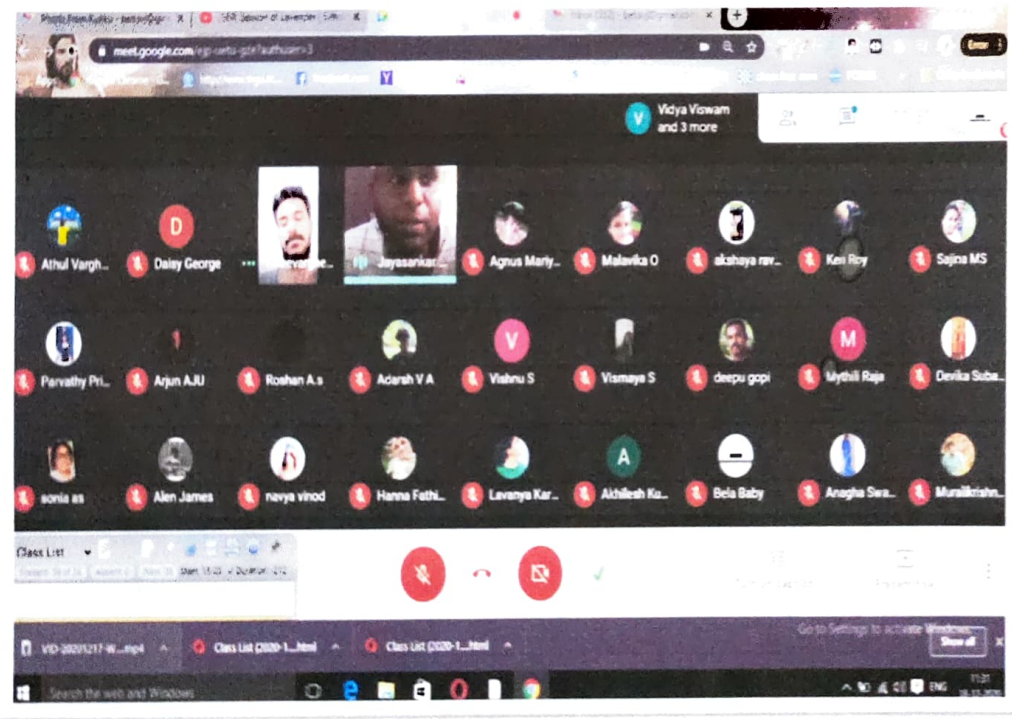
meet.google.com/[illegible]

Vidya Viswam and 3 more

Athul Vargh... Daisy George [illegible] Jayasankar... Agnus Mary... Malavika O akshaya rav... Ken Roy Sajina MS

Parvathy Pri... Arjun AJU Roshan A.s Adarsh V A Vishnu S Vismaya S deepu gopi Mythili Raja Devika Suba...

sonia as Alen James navya vinod Hanna Fathi... Lavanya Kar... Akhilesh Ku... Bela Baby Anagha Swa... Muralikrishn...

Class List

Go to Settings to activate Windows.

VID-20201217-W....mp4 Class List (2020-1....html Class List (2020-1....html Show all

Search the web and Windows

ENG